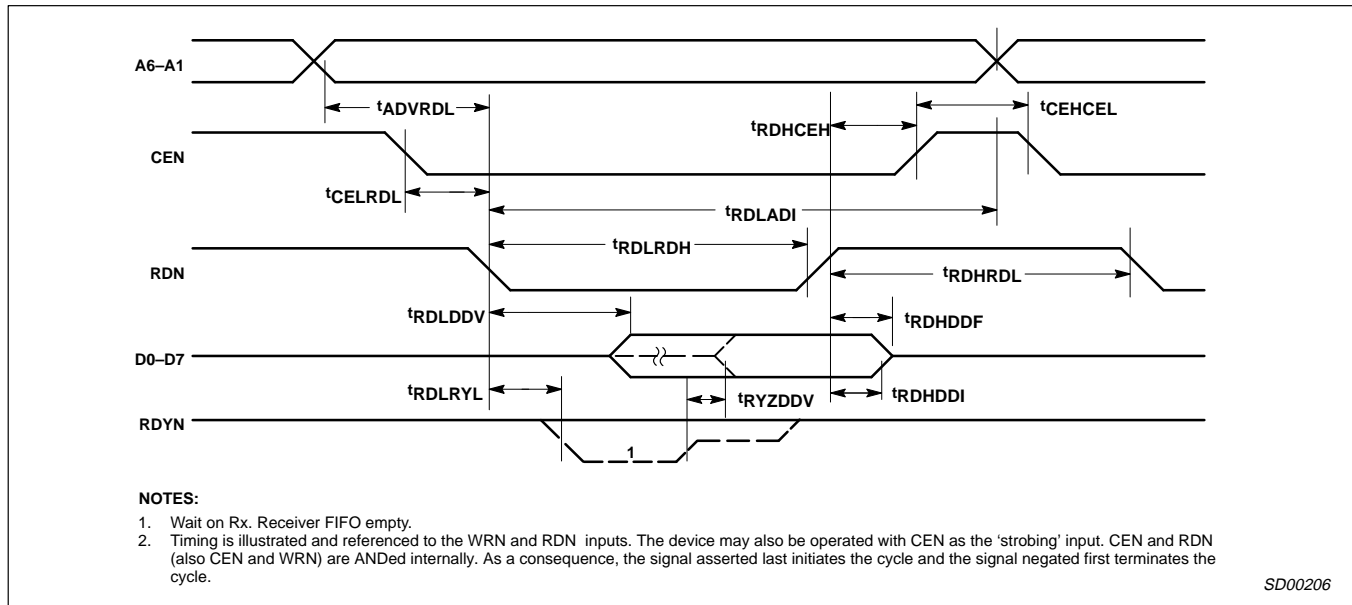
A6–A1

$t_{ADVRDL}$

$t_{RDHCEH}$

$t_{CEHCEL}$

CEN

$t_{CELRDL}$

$t_{RDLADI}$

$t_{RDLRDH}$

RDN

$t_{RDHRDL}$

$t_{RDLDDV}$

$t_{RDHDDF}$

D0–D7

$t_{RDLRYL}$

$t_{RYZDDV}$

$t_{RDHDDI}$

RDYN

1

NOTES:

1. Wait on Rx. Receiver FIFO empty.
2. Timing is illustrated and referenced to the WRN and RDN inputs. The device may also be operated with CEN as the ‘strobing’ input. CEN and RDN (also CEN and WRN) are ANDed internally. As a consequence, the signal asserted last initiates the cycle and the signal negated first terminates the cycle.

SD00206